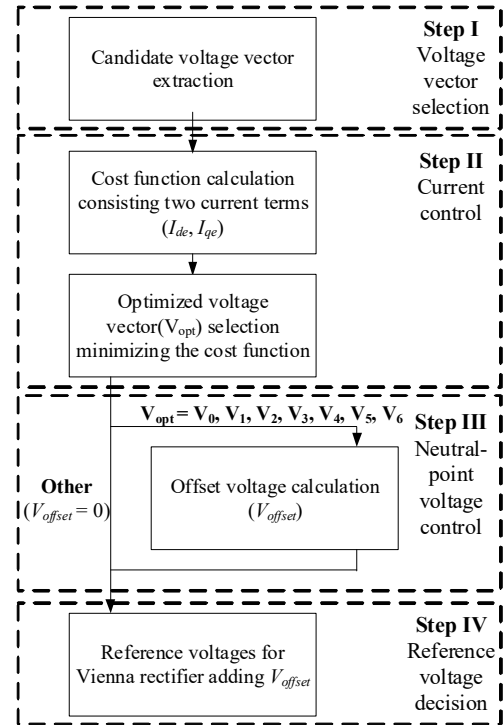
Candidate voltage vector extraction

Step I
Voltage vector selection

Cost function calculation consisting two current terms ($I_{de}$, $I_{qe}$)

Optimized voltage vector($V_{opt}$) selection minimizing the cost function

Step II
Current control

$\mathbf{V_{opt} = V_0, V_1, V_2, V_3, V_4, V_5, V_6}$

Offset voltage calculation ($V_{offset}$)

Other ($V_{offset} = 0$)

Step III
Neutral-point voltage control

Reference voltages for Vienna rectifier adding $V_{offset}$

Step IV
Reference voltage decision